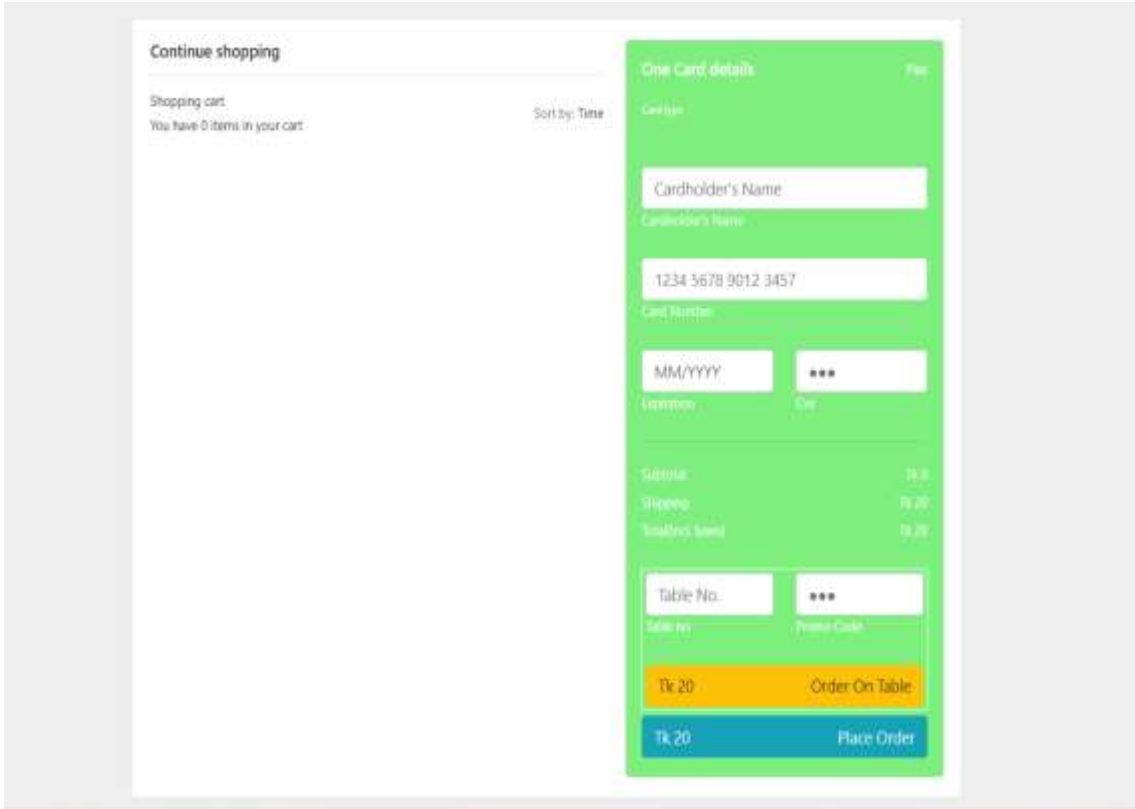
Continue shopping

Shopping cart
You have 0 items in your cart

Sort by: Time

One Card details

Plus

Card type

Cardholder's Name

Cardholder's Name

1234 5678 9012 3457

Card Number

MM/YYYY

Expiration

•••

Cvv

Subtotal

Tk 0

Shipping

Tk 20

Total(Incl. taxes)

Tk 20

Table No.

Table no.

•••

Promo Code

Tk 20

Order On Table

Tk 20

Place Order